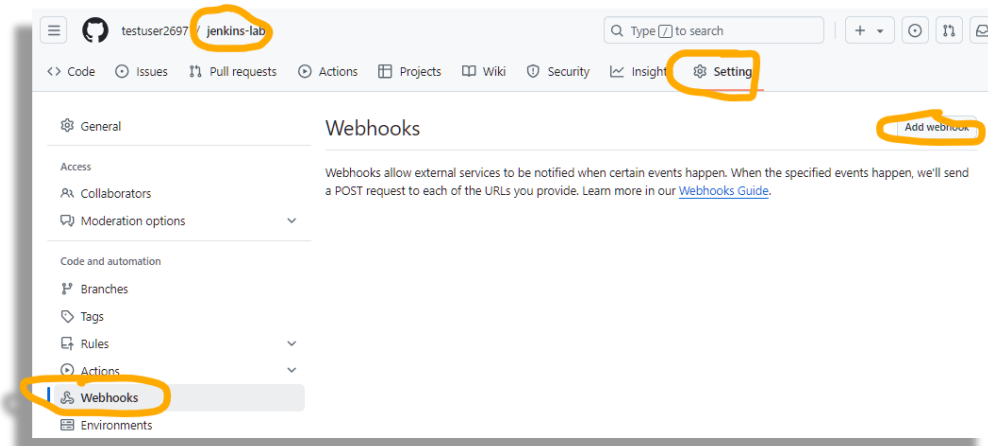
testuser2697 / jenkins-lab

Type / to search

+

Code Issues Pull requests Actions Projects Wiki Security Insights Settings

General

Access

Collaborators

Moderation options

Code and automation

Branches

Tags

Rules

Actions

Webhooks

Environments

Webhooks

Add webhook

Webhooks allow external services to be notified when certain events happen. When the specified events happen, we'll send a POST request to each of the URLs you provide. Learn more in our Webhooks Guide.